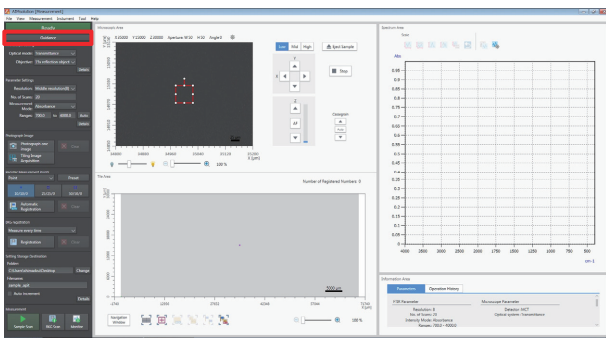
IRProduction [Measurement]
File View Measurement Instrument Tool Help

Microscopic Area
X:10000 Y:10000 Z:20000 Aperture W:50 H:50 Angle:0

Low Mid High
Eject Sample
Stop

Parameter Settings
Resolution
No. of Scans
Measurement Mode
Ranges

Photograph Image
Photograph one image
Tiling Image Acquisition

Automatic Registration

Registration

Folder
Filename
Auto Increment

Measurement
Sample Scan
BKG Scan
Monitor

Tile Area
Number of Registered Numbers: 0

Navigation Window

100 %

Spectrum Area
Scan
Abs

1.0
0.95
0.9
0.85
0.8
0.75
0.7
0.65
0.6
0.55
0.5
0.45
0.4
0.35
0.3
0.25
0.2
0.15
0.1
0.05
0.0

4000 3500 3000 2500 2000 1750 1500 1250 1000 750 500
cm-1

Information Area
Parameters
Operation History
FTIR Parameter
Microscope Parameter
Resolution
No. of Scans
Detector
Optical system